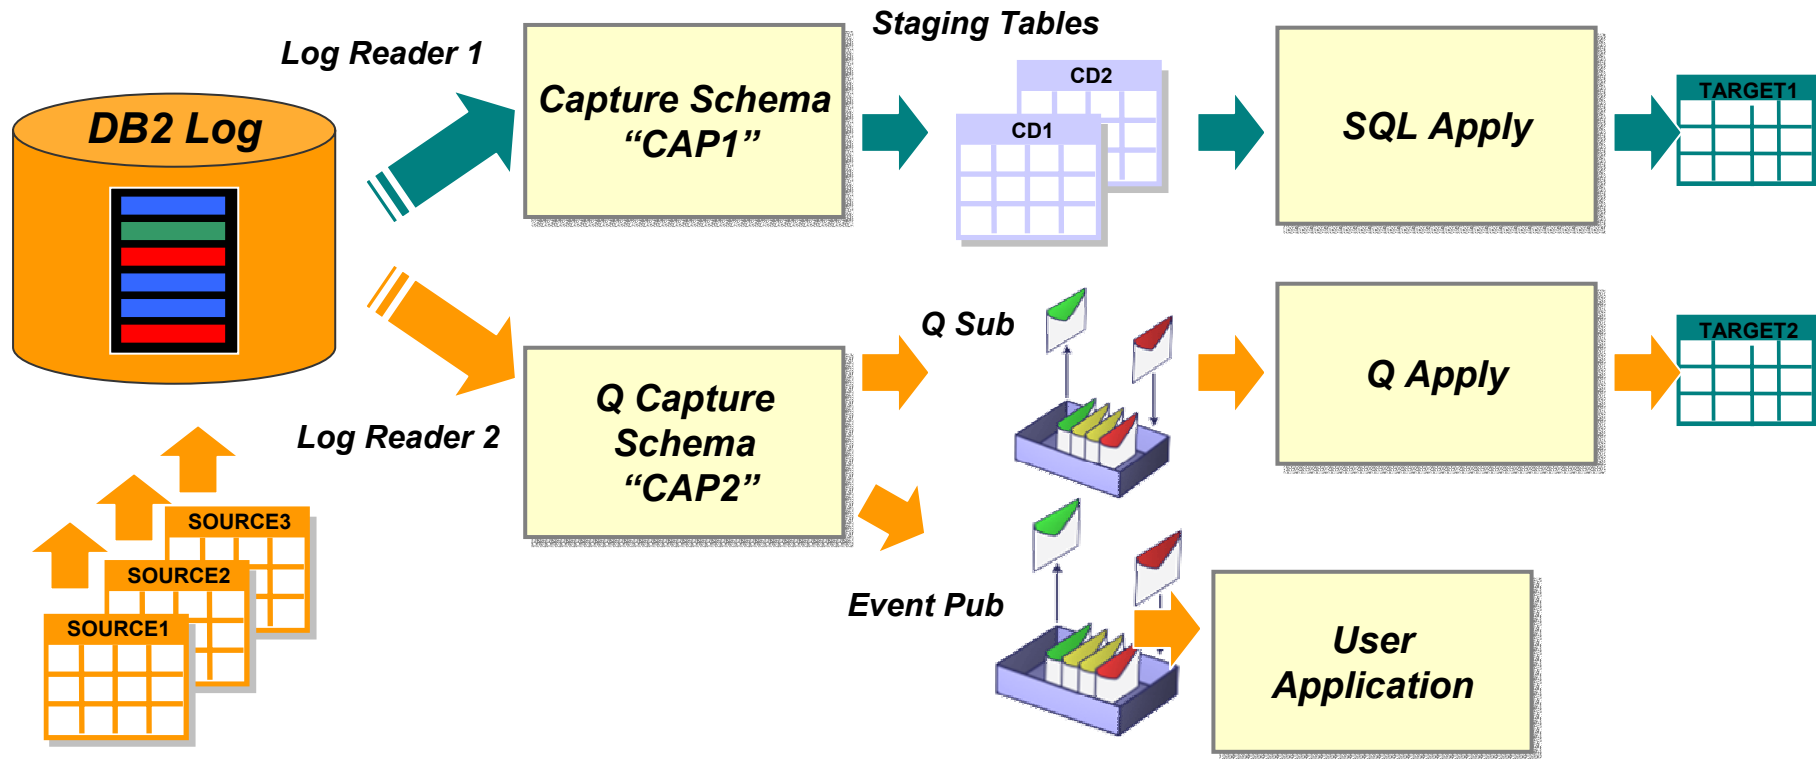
DB2 Log

Log Reader 1

Capture Schema "CAP1"

Staging Tables

CD2

CD1

SQL Apply

TARGET1

Log Reader 2

Q Capture Schema "CAP2"

Q Sub

Q Apply

TARGET2

SOURCE3

SOURCE2

SOURCE1

Event Pub

User Application